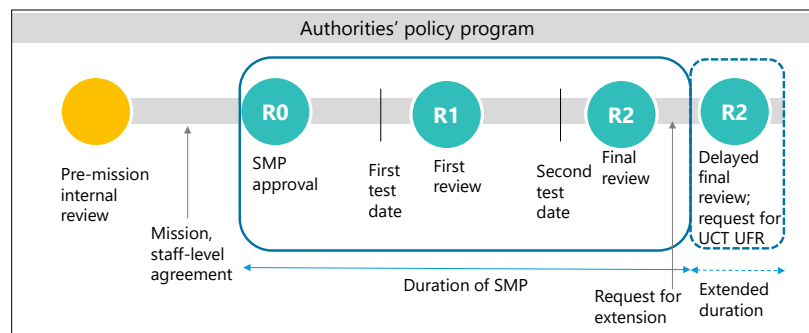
Authorities' policy program

R0

R1

R2

R2

Pre-mission internal review

Mission, staff-level agreement

SMP approval

First test date

First review

Second test date

Final review

Delayed final review; request for UCT UFR

Duration of SMP

Request for extension

Extended duration